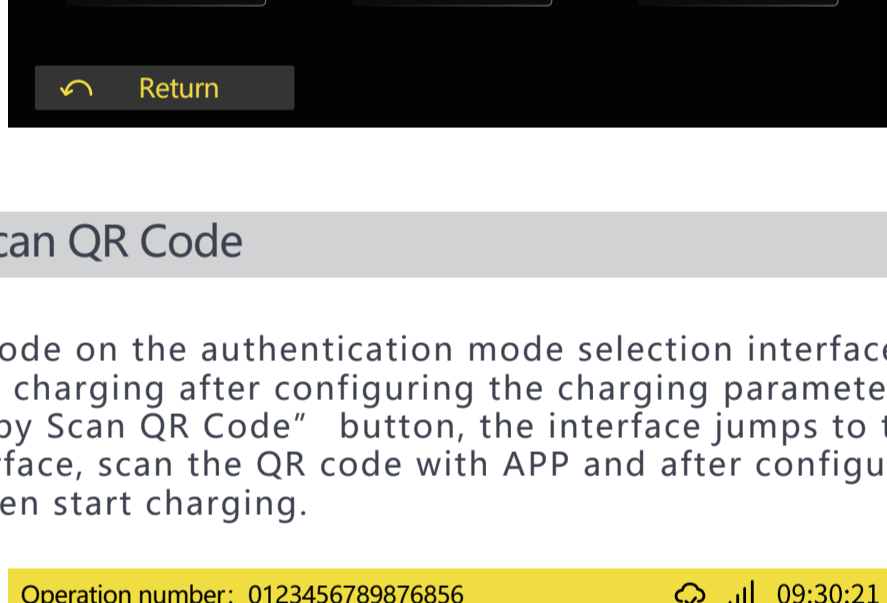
Return

can QR Code

ode on the authentication mode selection interface charging after configuring the charging paramete by Scan QR Code"  button, the interface jumps to t rface, scan the QR code with APP and after configu en start charging.

Operation number: 0123456789876856 09:30:21